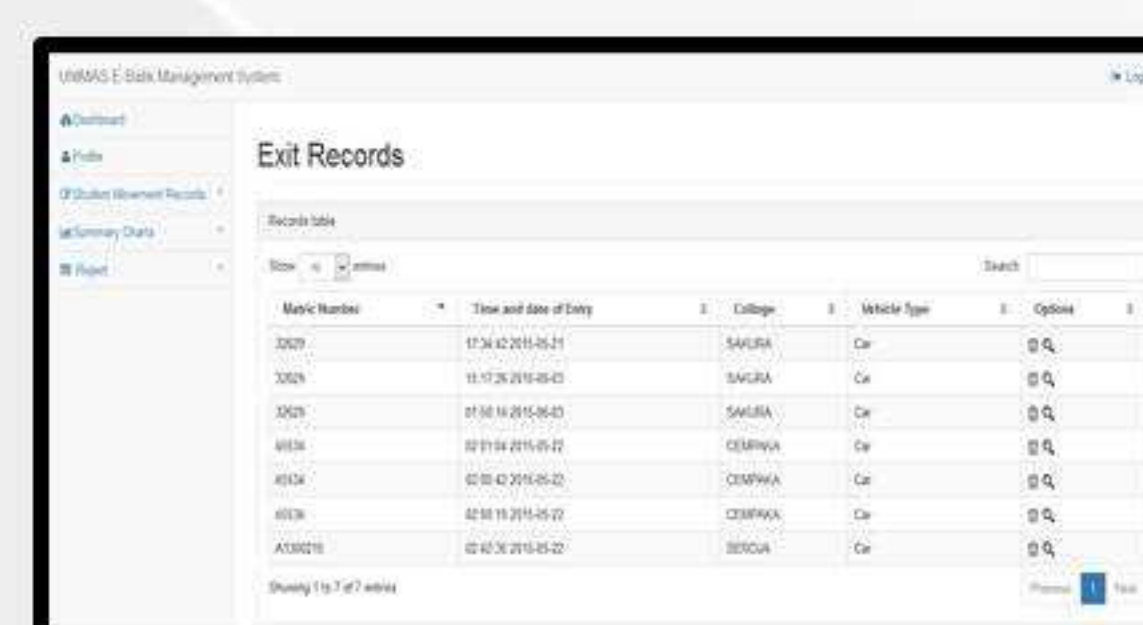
UNIMAS E-Balik Management System

Log

Dashboard

Profile

Student Movement Records

Summary Charts

Report

Exit Records

Records table

Show 10 entries

Search

| Matric Number | Time and date of Entry | College | Vehicle Type | Options |
|---|---|---|---|---|
| 32629 | 17:34:42 2015-05-21 | SAKURA | Car | |
| 32629 | 15:17:26 2015-05-03 | SAKURA | Car | |
| 32629 | 01:50:16 2015-06-03 | SAKURA | Car | |
| 40534 | 02:01:04 2015-05-22 | CEMPAKA | Car | |
| 40534 | 02:00:42 2015-05-22 | CEMPAKA | Car | |
| 40536 | 02:00:15 2015-05-22 | CEMPAKA | Car | |
| A100215 | 02:42:36 2015-05-22 | SEROJA | Car | |

Showing 1 to 7 of 7 entries

Previous 1 Next